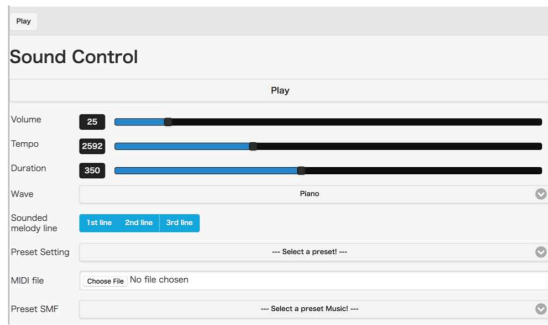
Play

Sound Control

Play

Volume 25

Tempo 2592

Duration 350

Wave Piano

Sounded melody line 1st line 2nd line 3rd line

Preset Setting --- Select a preset! ---

MIDI file Choose File No file chosen

Preset SMF --- Select a preset Music! ---